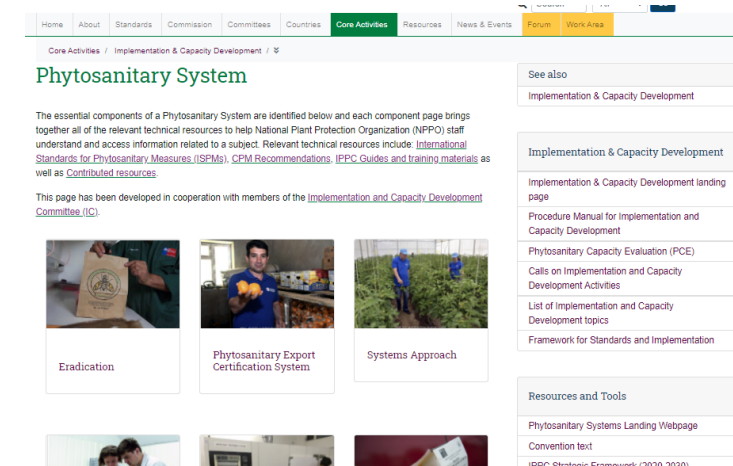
Home | About | Standards | Commission | Committees | Countries | Core Activities | Resources | News & Events | Forum | Work Area

Core Activities / Implementation & Capacity Development /

Phytosanitary System

The essential components of a Phytosanitary System are identified below and each component page brings together all of the relevant technical resources to help National Plant Protection Organization (NPPO) staff understand and access information related to a subject. Relevant technical resources include: International Standards for Phytosanitary Measures (ISPMs), CPM Recommendations, IPPC Guides and training materials as well as Contributed resources.

This page has been developed in cooperation with members of the Implementation and Capacity Development Committee (IC).

Eradication

Phytosanitary Export Certification System

Systems Approach

See also

Implementation & Capacity Development

Implementation & Capacity Development

Implementation & Capacity Development landing page

Procedure Manual for Implementation and Capacity Development

Phytosanitary Capacity Evaluation (PCE)

Calls on Implementation and Capacity Development Activities

List of Implementation and Capacity Development topics

Framework for Standards and Implementation

Resources and Tools

Phytosanitary Systems Landing Webpage

Convention text

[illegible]